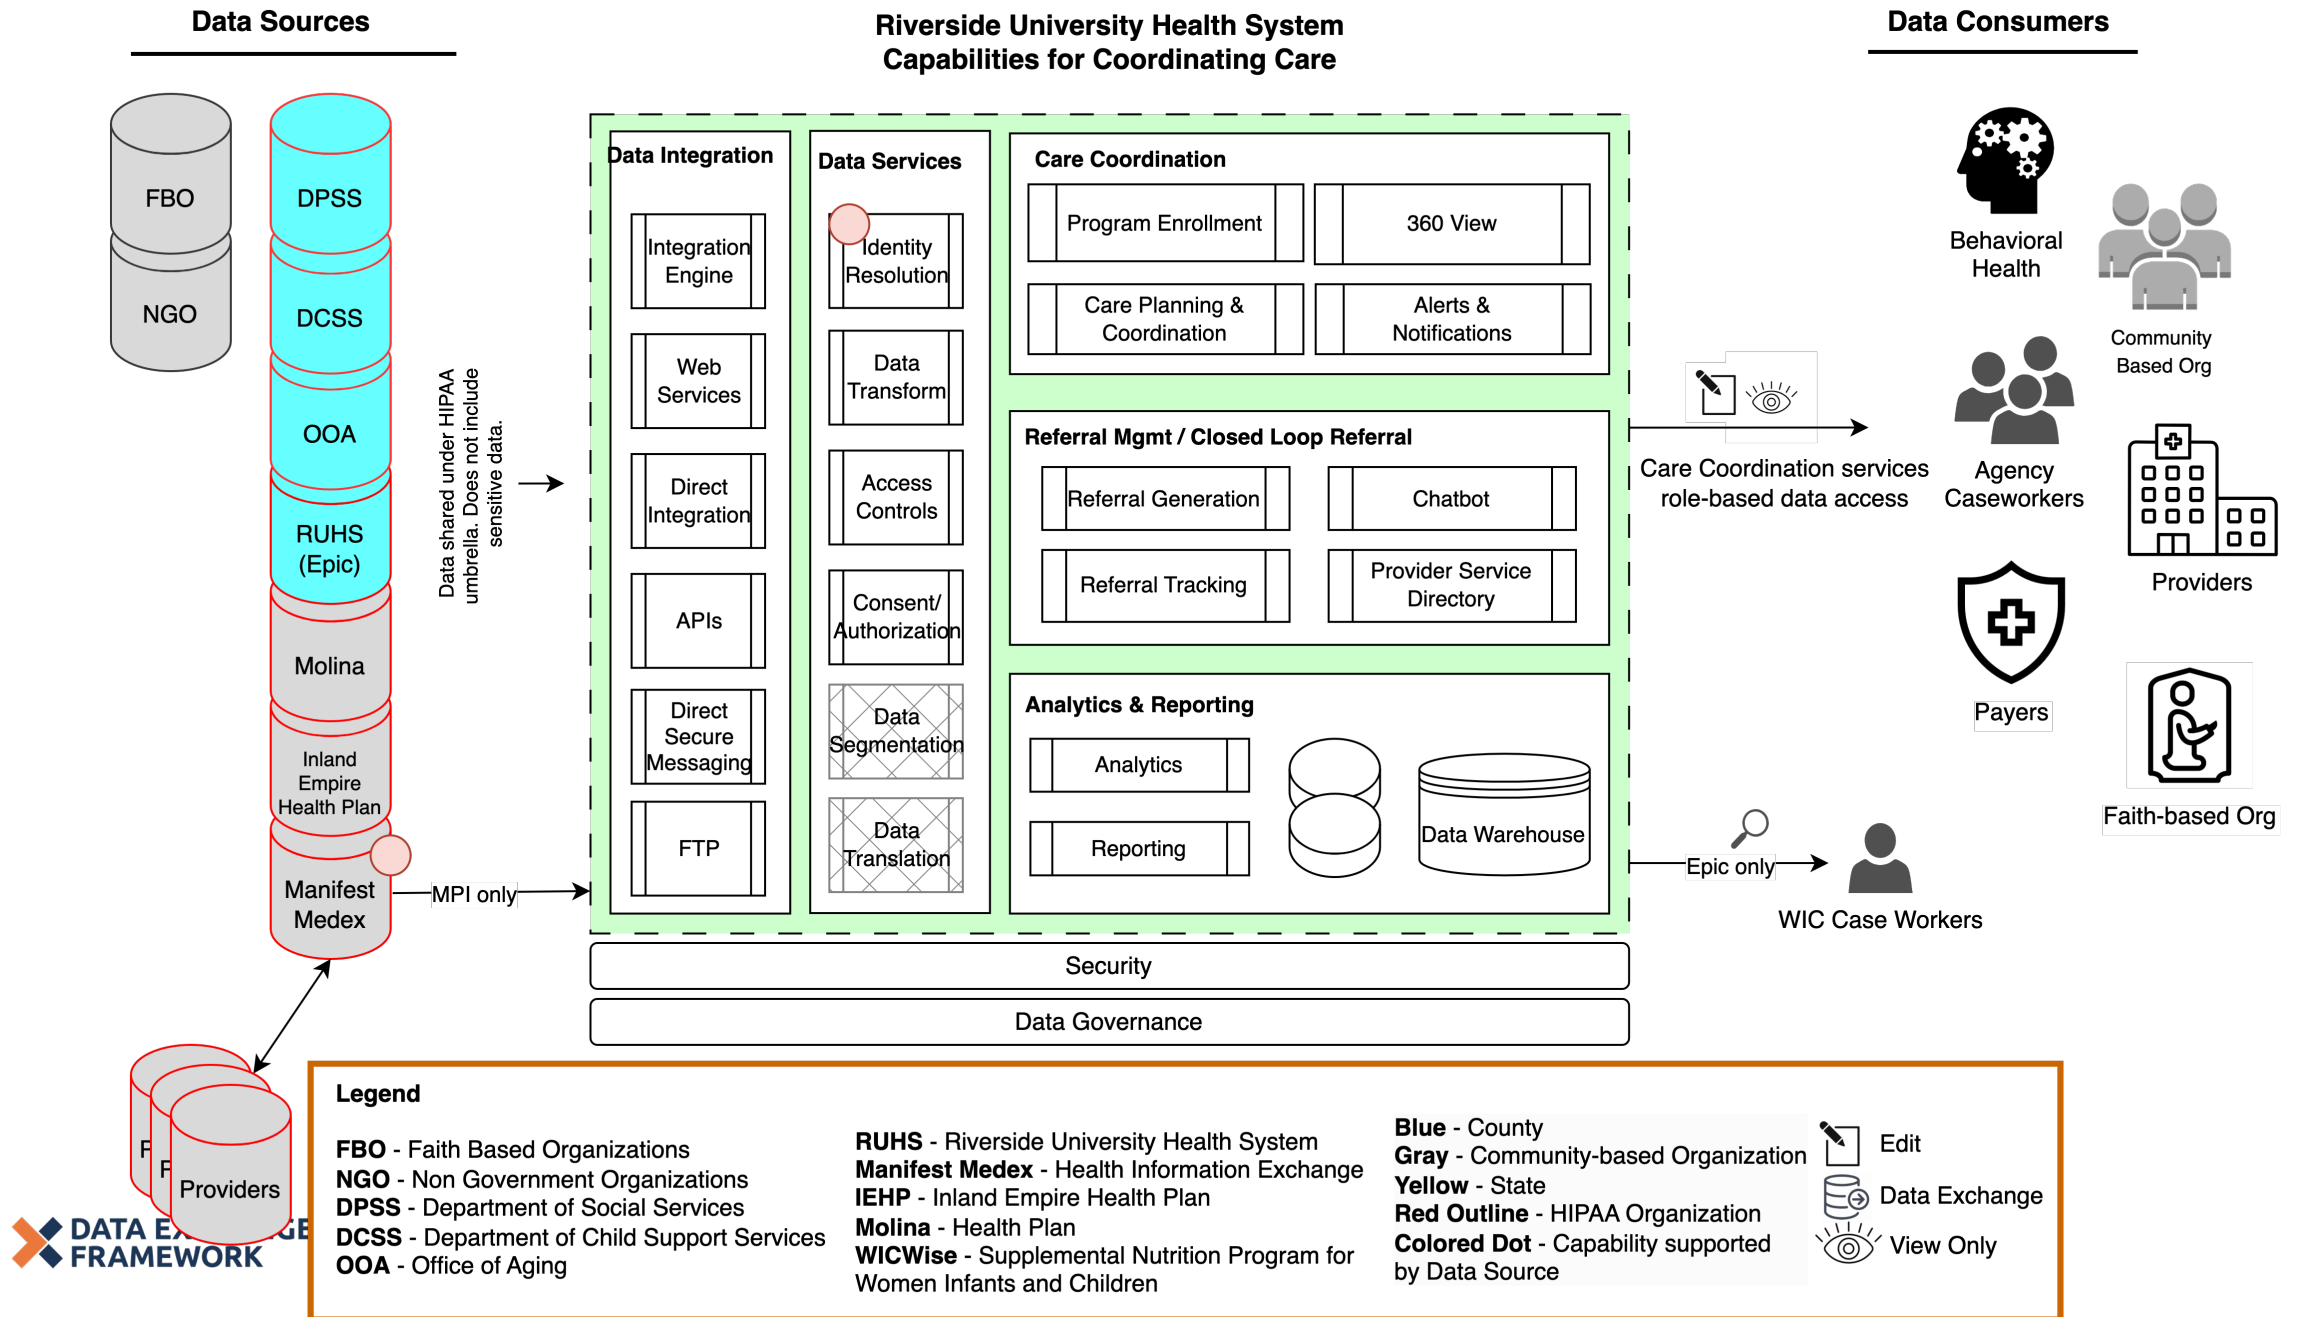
Data Sources

Riverside University Health System
Capabilities for Coordinating Care

Data Consumers

FBO
NGO

DPSS
DCSS
OOA
RUHS (Epic)
Molina
Inland Empire Health Plan
Manifest Medex

Data shared under HIPAA umbrella. Does not include sensitive data.

MPI only

Data Integration
Integration Engine
Web Services
Direct Integration
APIs
Direct Secure Messaging
FTP

Data Services
Identity Resolution
Data Transform
Access Controls
Consent/ Authorization
Data Segmentation
Data Translation

Care Coordination
Program Enrollment
360 View
Care Planning & Coordination
Alerts & Notifications

Referral Mgmt / Closed Loop Referral
Referral Generation
Chatbot
Referral Tracking
Provider Service Directory

Analytics & Reporting
Analytics
Reporting
Data Warehouse

Security
Data Governance

Care Coordination services role-based data access

Epic only

Behavioral Health
Community Based Org
Agency Caseworkers
Providers
Payers
Faith-based Org
WIC Case Workers

F
F
Providers

DATA E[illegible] FRAMEWORK

Legend
FBO - Faith Based Organizations
NGO - Non Government Organizations
DPSS - Department of Social Services
DCSS - Department of Child Support Services
OOA - Office of Aging

RUHS - Riverside University Health System
Manifest Medex - Health Information Exchange
IEHP - Inland Empire Health Plan
Molina - Health Plan
WICWise - Supplemental Nutrition Program for Women Infants and Children

Blue - County
Gray - Community-based Organization
Yellow - State
Red Outline - HIPAA Organization
Colored Dot - Capability supported by Data Source

Edit
Data Exchange
View Only